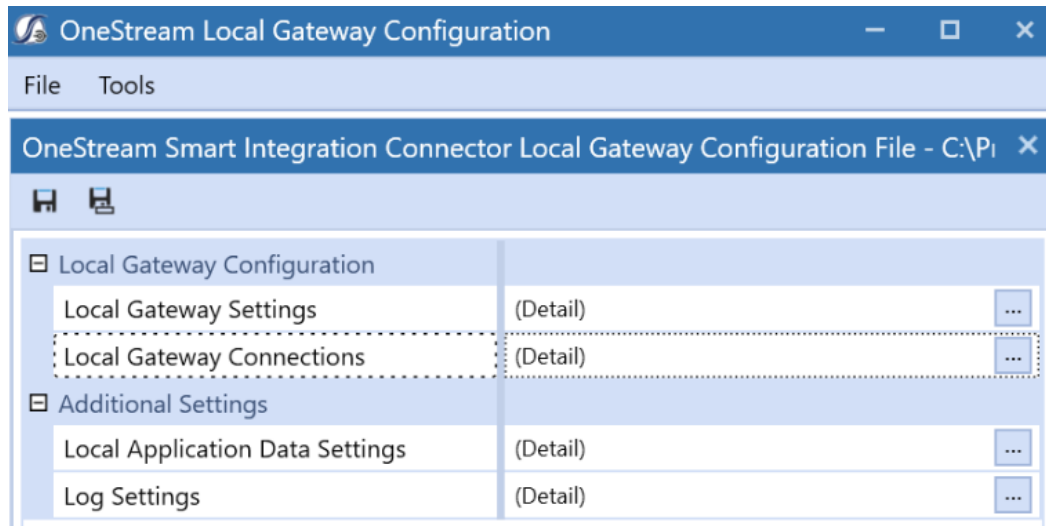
OneStream Local Gateway Configuration

File Tools

OneStream Smart Integration Connector Local Gateway Configuration File - C:\P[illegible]

⊟ Local Gateway Configuration

| | |
|---|---|
| Local Gateway Settings | (Detail) ... |
| Local Gateway Connections | (Detail) ... |

⊟ Additional Settings

| | |
|---|---|
| Local Application Data Settings | (Detail) ... |
| Log Settings | (Detail) ... |